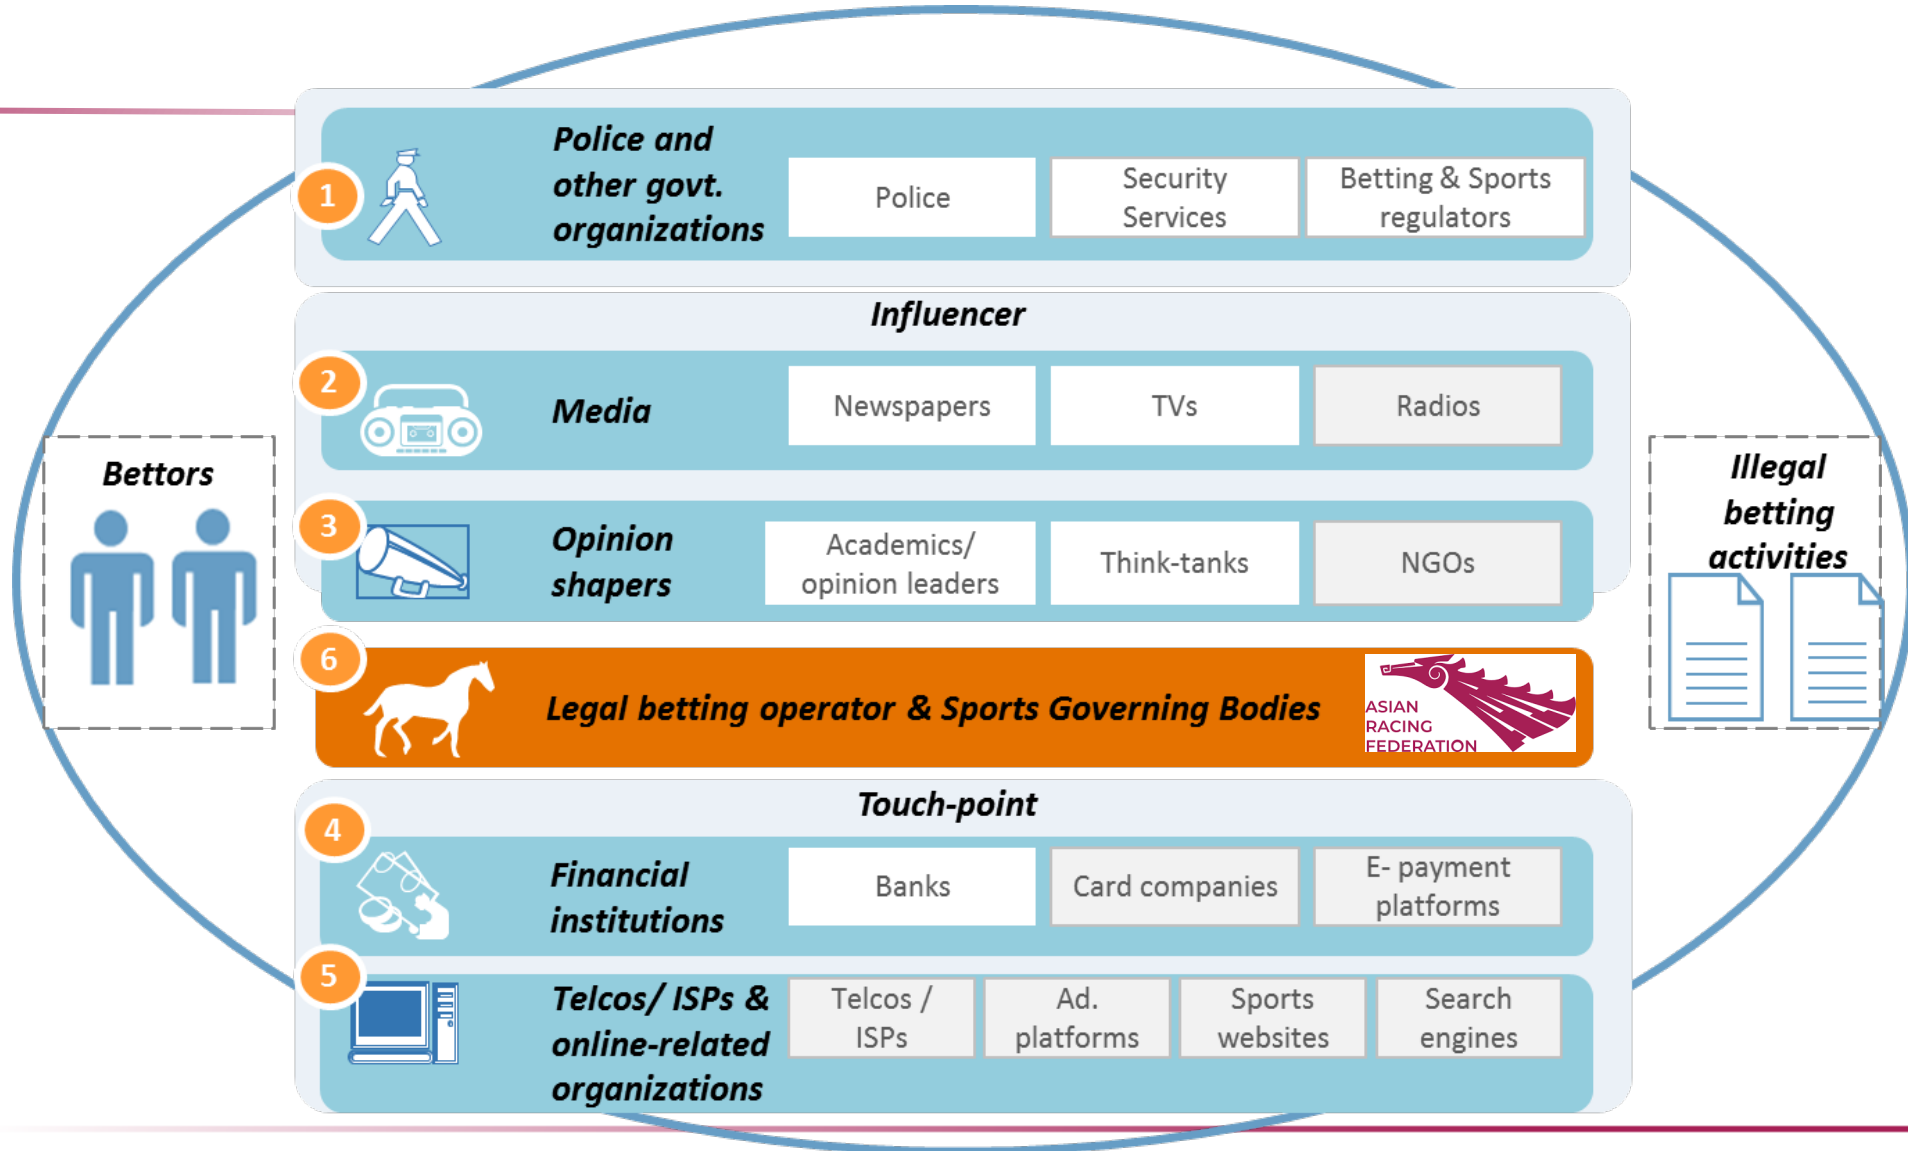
Bettors

1
Police and other govt. organizations
Police
Security Services
Betting & Sports regulators

Influencer

2
Media
Newspapers
TVs
Radios

3
Opinion shapers
Academics/ opinion leaders
Think-tanks
NGOs

6
Legal betting operator & Sports Governing Bodies
ASIAN RACING FEDERATION

Touch-point

4
Financial institutions
Banks
Card companies
E- payment platforms

5
Telcos/ ISPs & online-related organizations
Telcos / ISPs
Ad. platforms
Sports websites
Search engines

Illegal betting activities